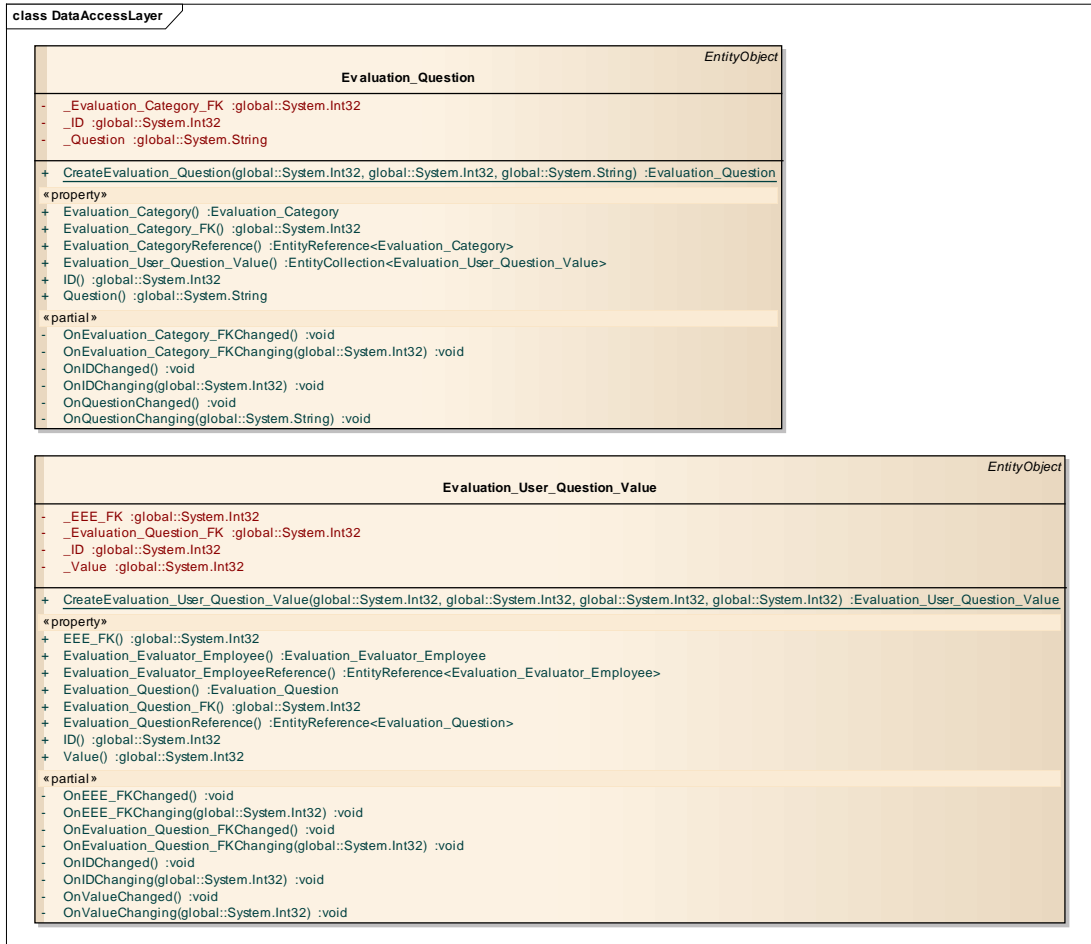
class DataAccessLayer

EntityObject
Evaluation_Question

- _Evaluation_Category_FK :global::System.Int32
- _ID :global::System.Int32
- _Question :global::System.String

+ CreateEvaluation_Question(global::System.Int32, global::System.Int32, global::System.String) :Evaluation_Question

«property»
+ Evaluation_Category() :Evaluation_Category
+ Evaluation_Category_FK() :global::System.Int32
+ Evaluation_CategoryReference() :EntityReference<Evaluation_Category>
+ Evaluation_User_Question_Value() :EntityCollection<Evaluation_User_Question_Value>
+ ID() :global::System.Int32
+ Question() :global::System.String

«partial»
- OnEvaluation_Category_FKChanged() :void
- OnEvaluation_Category_FKChanging(global::System.Int32) :void
- OnIDChanged() :void
- OnIDChanging(global::System.Int32) :void
- OnQuestionChanged() :void
- OnQuestionChanging(global::System.String) :void

EntityObject
Evaluation_User_Question_Value

- _EEE_FK :global::System.Int32
- _Evaluation_Question_FK :global::System.Int32
- _ID :global::System.Int32
- _Value :global::System.Int32

+ CreateEvaluation_User_Question_Value(global::System.Int32, global::System.Int32, global::System.Int32, global::System.Int32) :Evaluation_User_Question_Value

«property»
+ EEE_FK() :global::System.Int32
+ Evaluation_Evaluator_Employee() :Evaluation_Evaluator_Employee
+ Evaluation_Evaluator_EmployeeReference() :EntityReference<Evaluation_Evaluator_Employee>
+ Evaluation_Question() :Evaluation_Question
+ Evaluation_Question_FK() :global::System.Int32
+ Evaluation_QuestionReference() :EntityReference<Evaluation_Question>
+ ID() :global::System.Int32
+ Value() :global::System.Int32

«partial»
- OnEEE_FKChanged() :void
- OnEEE_FKChanging(global::System.Int32) :void
- OnEvaluation_Question_FKChanged() :void
- OnEvaluation_Question_FKChanging(global::System.Int32) :void
- OnIDChanged() :void
- OnIDChanging(global::System.Int32) :void
- OnValueChanged() :void
- OnValueChanging(global::System.Int32) :void